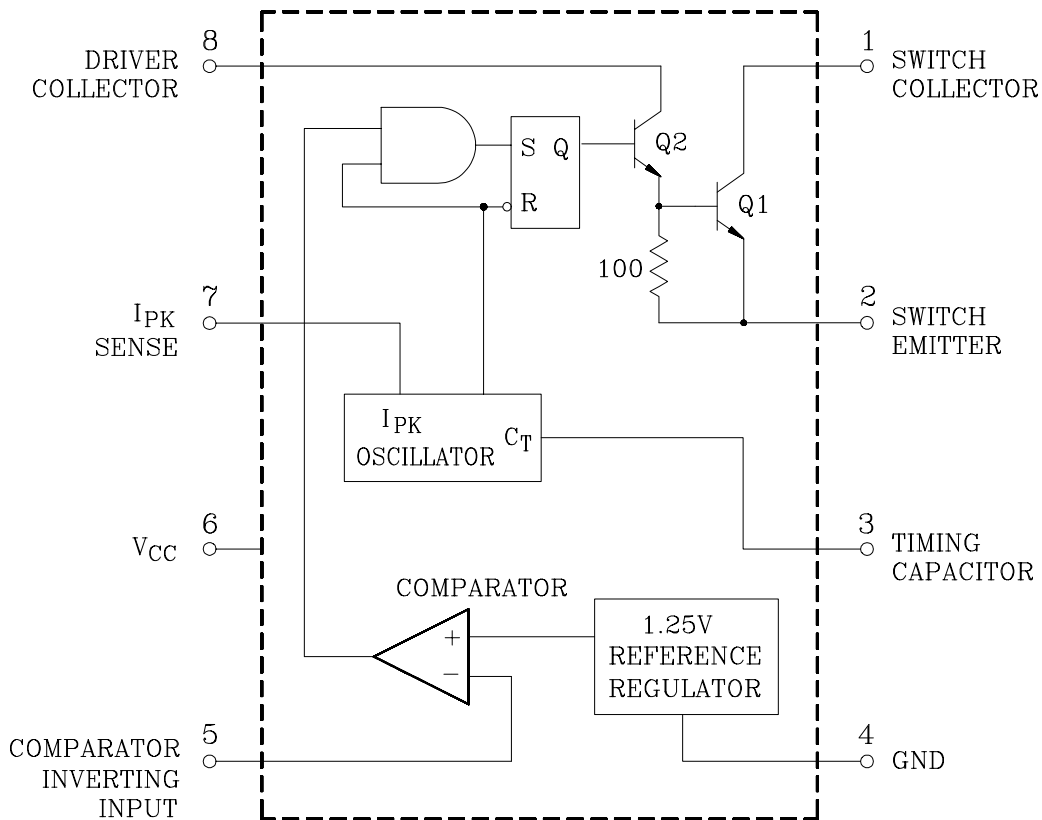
8
DRIVER
COLLECTOR

1
SWITCH
COLLECTOR

S Q
R

Q2
Q1

100

7
$I_{PK}$
SENSE

2
SWITCH
EMITTER

$I_{PK}$
OSCILLATOR $C_T$

6
$V_{CC}$

3
TIMING
CAPACITOR

COMPARATOR
+
−

1.25V
REFERENCE
REGULATOR

5
COMPARATOR
INVERTING
INPUT

4
GND